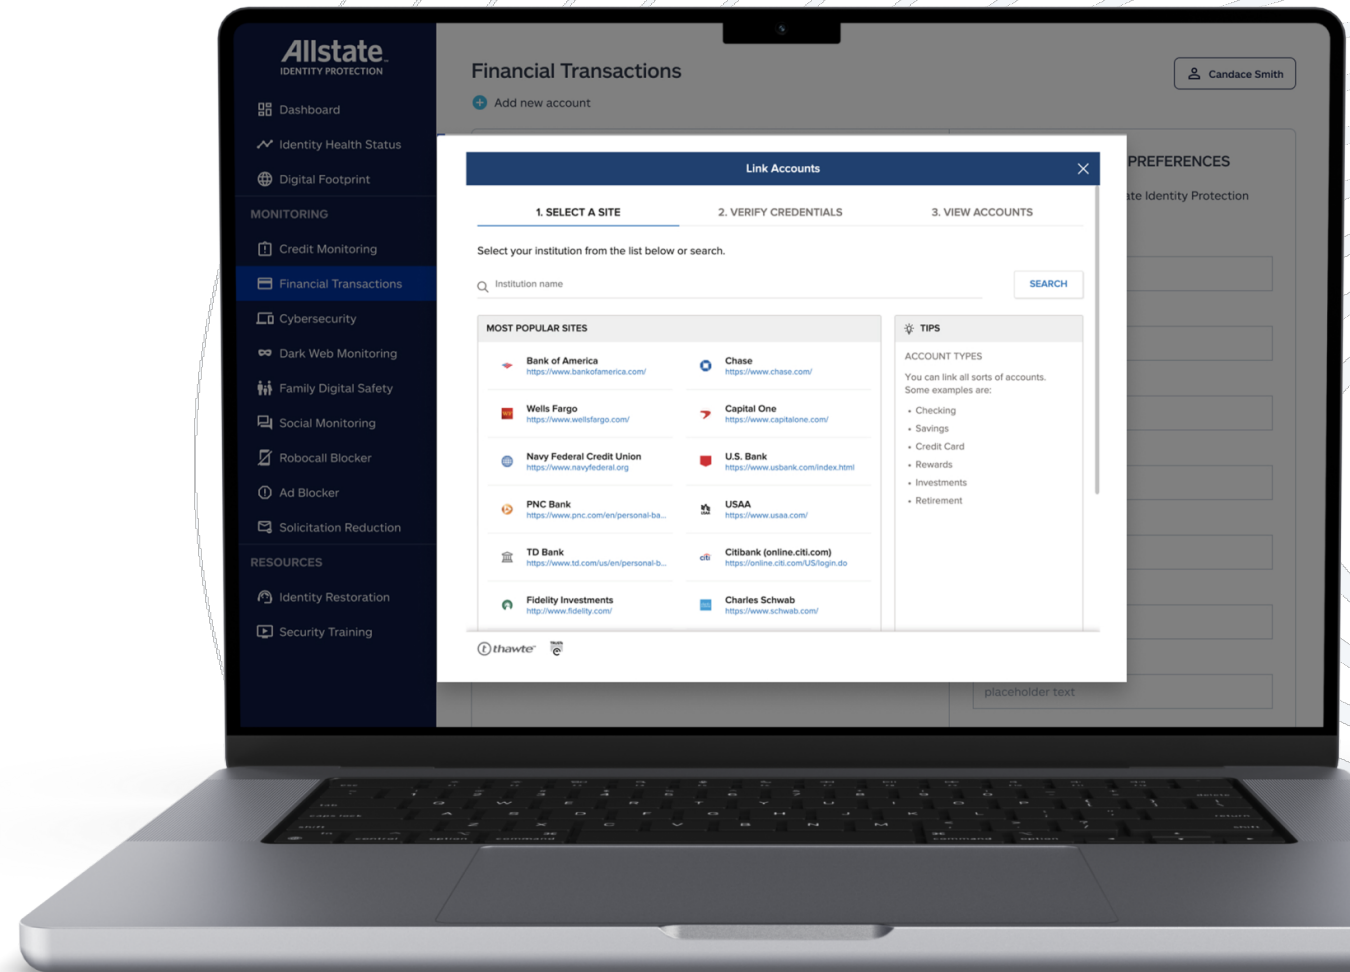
Allstate
IDENTITY PROTECTION

Dashboard
Identity Health Status
Digital Footprint
MONITORING
Credit Monitoring
Financial Transactions
Cybersecurity
Dark Web Monitoring
Family Digital Safety
Social Monitoring
Robocall Blocker
Ad Blocker
Solicitation Reduction
RESOURCES
Identity Restoration
Security Training

Financial Transactions
Add new account

Candace Smith

PREFERENCES
ate Identity Protection

placeholder text

Link Accounts

1. SELECT A SITE
2. VERIFY CREDENTIALS
3. VIEW ACCOUNTS

Select your institution from the list below or search.

Institution name
SEARCH

MOST POPULAR SITES

Bank of America
https://www.bankofamerica.com/

Chase
https://www.chase.com/

Wells Fargo
https://www.wellsfargo.com/

Capital One
https://www.capitalone.com/

Navy Federal Credit Union
https://www.navyfederal.org

U.S. Bank
https://www.usbank.com/index.html

PNC Bank
https://www.pnc.com/en/personal-ba...

USAA
https://www.usaa.com/

TD Bank
https://www.td.com/us/en/personal-b...

Citibank (online.citi.com)
https://online.citi.com/US/login.do

Fidelity Investments
http://www.fidelity.com/

Charles Schwab
https://www.schwab.com/

TIPS
ACCOUNT TYPES
You can link all sorts of accounts. Some examples are:
• Checking
• Savings
• Credit Card
• Rewards
• Investments
• Retirement

thawte